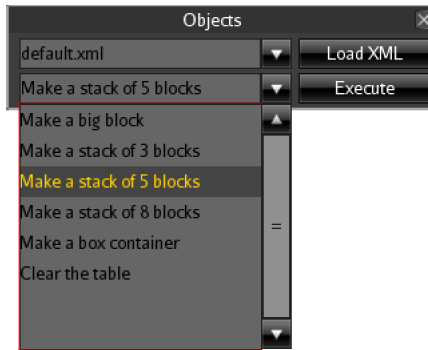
Objects

default.xml

Load XML

Make a stack of 5 blocks

Execute

Make a big block

Make a stack of 3 blocks

Make a stack of 5 blocks

Make a stack of 8 blocks

Make a box container

Clear the table